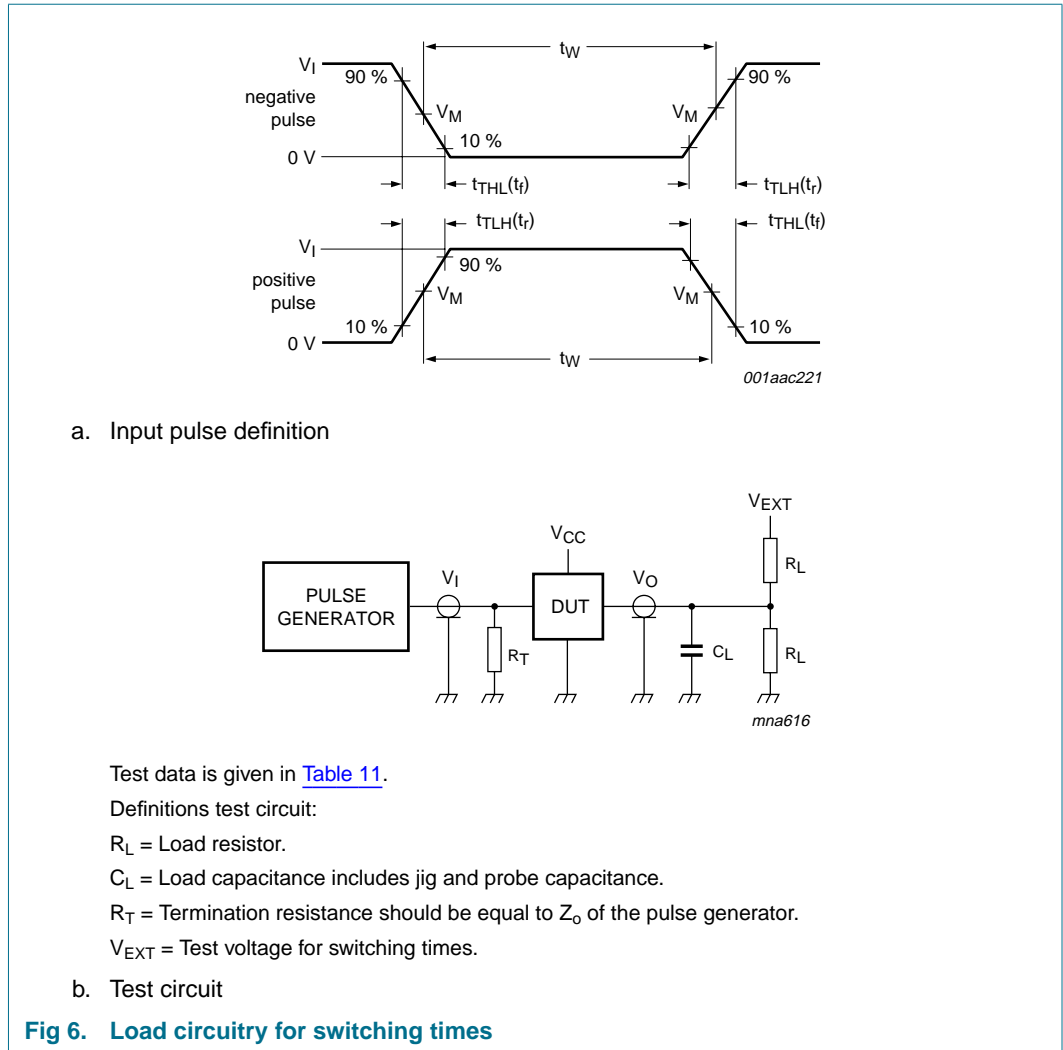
$V_I$
90 %
negative pulse
$V_M$
10 %
0 V
$t_W$
$V_M$
90 %
$t_{THL}(t_f)$
$t_{TLH}(t_r)$

$t_{TLH}(t_r)$
$t_{THL}(t_f)$
$V_I$
90 %
positive pulse
$V_M$
10 %
0 V
$V_M$
10 %
$t_W$
001aac221

a. Input pulse definition

$V_{EXT}$
$V_{CC}$
PULSE GENERATOR
$V_I$
DUT
$V_O$
$R_L$
$R_T$
$C_L$
$R_L$
mna616

Test data is given in Table 11.

Definitions test circuit:

$R_L$ = Load resistor.

$C_L$ = Load capacitance includes jig and probe capacitance.

$R_T$ = Termination resistance should be equal to $Z_o$ of the pulse generator.

$V_{EXT}$ = Test voltage for switching times.

b. Test circuit

Fig 6. Load circuitry for switching times